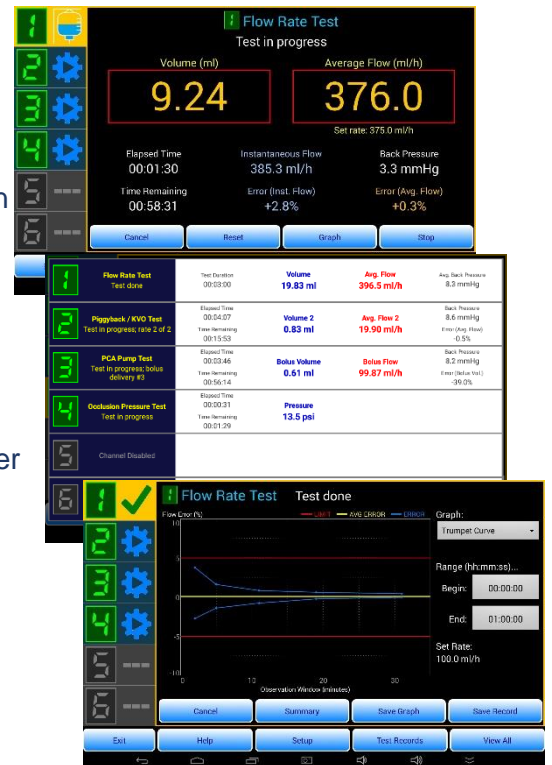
1
2
3
4
5 ---
6 ---

1 Flow Rate Test
Test in progress

Volume (ml)
9.24

Average Flow (ml/h)
376.0
Set rate: 375.0 ml/h

Elapsed Time
00:01:30

Instantaneous Flow
385.3 ml/h

Back Pressure
3.3 mmHg

Time Remaining
00:58:31

Error (Inst. Flow)
+2.8%

Error (Avg. Flow)
+0.3%

Cancel
Reset
Graph
Stop

| | | | | |
|---|---|---|---|---|
| 1 Flow Rate Test Test done | Test Duration 00:03:00 | Volume 19.83 ml | Avg. Flow 396.5 ml/h | Avg. Back Pressure 8.3 mmHg |
| 2 Piggyback / KVO Test Test in progress; rate 2 of 2 | Elapsed Time 00:04:07 Time Remaining 00:15:53 | Volume 2 0.83 ml | Avg. Flow 2 19.90 ml/h | Back Pressure 8.6 mmHg Error (Avg. Flow) -0.5% |
| 3 PCA Pump Test Test in progress; bolus delivery #3 | Elapsed Time 00:03:46 Time Remaining 00:56:14 | Bolus Volume 0.61 ml | Bolus Flow 99.87 ml/h | Back Pressure 8.2 mmHg Error (Bolus Vol.) -39.0% |
| 4 Occlusion Pressure Test Test in progress | Elapsed Time 00:00:31 Time Remaining 00:01:29 | Pressure 13.5 psi | | |
| 5 Channel Disabled | | | | |

1
2
3
4
5 ---
6 ---

1 Flow Rate Test Test done

Flow Error (%)
LIMIT AVG ERROR ERROR
10
5
0
-5
-10
0 10 20 30
Observation Window (minutes)

Graph:
Trumpet Curve
Range (hh:mm:ss)...
Begin: 00:00:00
End: 01:00:00
Set Rate:
100.0 ml/h

Cancel
Summary
Save Graph
Save Record

Exit
Help
Setup
Test Records
View All